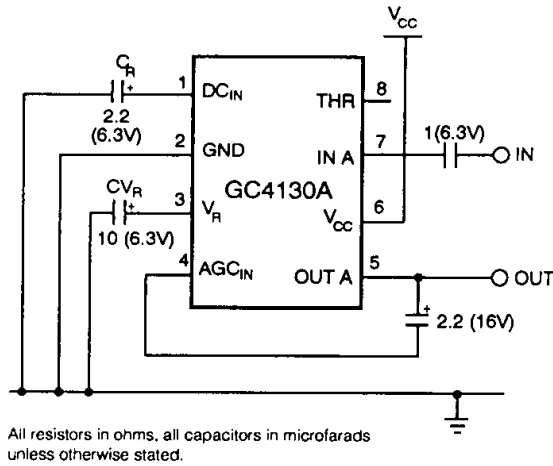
$V_{CC}$

$C_R$

+

1

$DC_{IN}$

THR

8

2.2 (6.3V)

2

GND

IN A

7

1(6.3V)

IN

$CV_R$

GC4130A

+

3

$V_R$

10 (6.3V)

$V_{CC}$

6

4

$AGC_{IN}$

OUT A

5

OUT

+

2.2 (16V)

All resistors in ohms, all capacitors in microfarads unless otherwise stated.